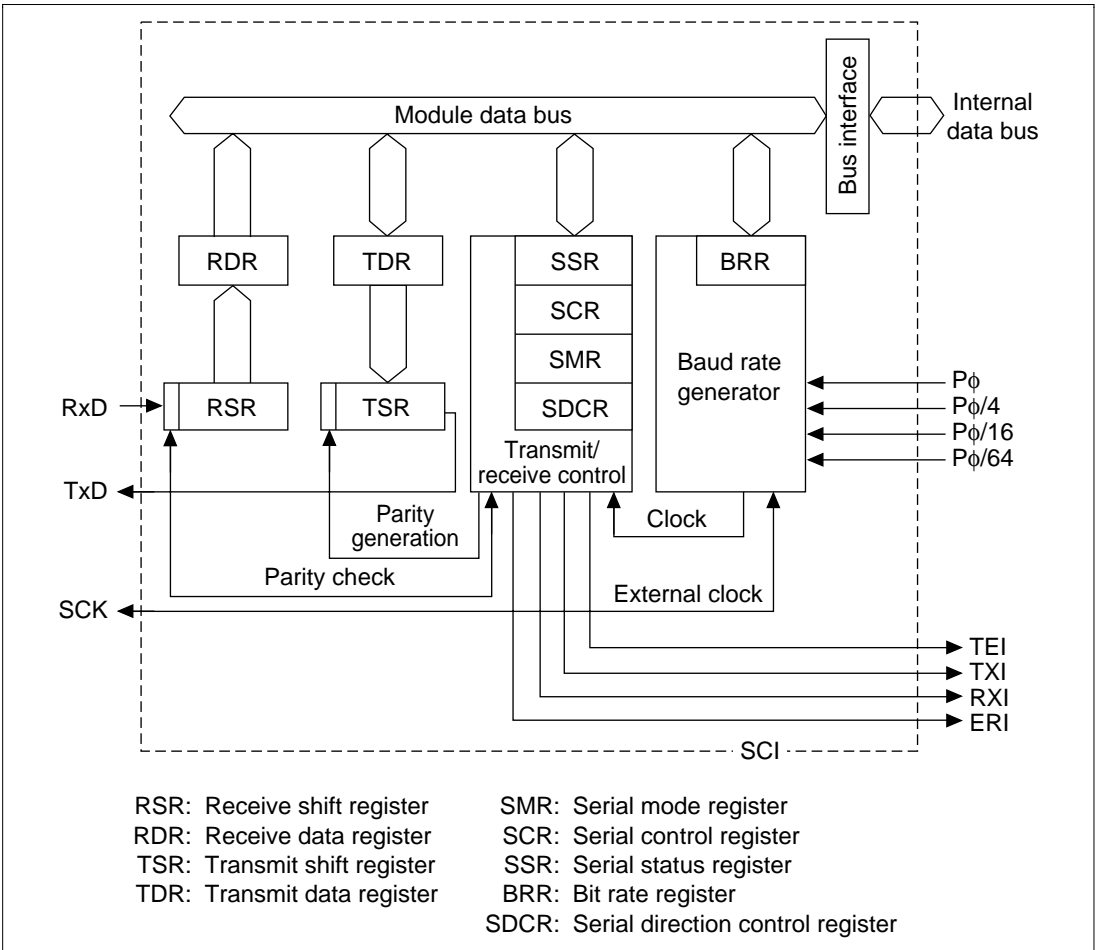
Module data bus

Bus interface

Internal data bus

RDR

TDR

SSR

SCR

SMR

SDCR

BRR

Baud rate generator

RxD

RSR

TSR

Transmit/ receive control

Pϕ

Pϕ/4

Pϕ/16

Pϕ/64

TxD

Parity generation

Clock

Parity check

External clock

SCK

TEI

TXI

RXI

ERI

SCI

RSR: Receive shift register
RDR: Receive data register
TSR: Transmit shift register
TDR: Transmit data register

SMR: Serial mode register
SCR: Serial control register
SSR: Serial status register
BRR: Bit rate register
SDCR: Serial direction control register